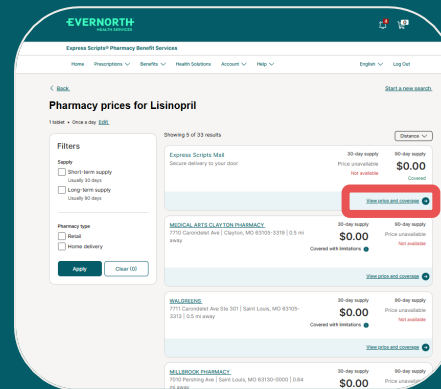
EVERNORTH
HEALTH SERVICES

Express Scripts® Pharmacy Benefit Services

Home Prescriptions Benefits Health Solutions Account Help English Log Out

< Back Start a new search

Pharmacy prices for Lisinopril

1 tablet • Once a day Edit

Showing 5 of 33 results Distance

Filters

Supply
Short-term supply
Usually 30 days
Long-term supply
Usually 90 days

Pharmacy type
Retail
Home delivery

Apply Clear (0)

Express Scripts Mail
Secure delivery to your door
30-day supply
Price unavailable
Not available
90-day supply
$0.00
Covered
View price and coverage

MEDICAL ARTS CLAYTON PHARMACY
7710 Carondelet Ave | Clayton, MO 63105-3319 | 0.5 mi away
Covered with limitations
30-day supply
$0.00
90-day supply
Price unavailable
Not available
View price and coverage

WALGREENS
7711 Carondelet Ave Ste 301 | Saint Louis, MO 63105-3313 | 0.5 mi away
Covered with limitations
30-day supply
$0.00
90-day supply
Price unavailable
Not available
View price and coverage

MILLBROOK PHARMACY
7010 Pershing Ave | Saint Louis, MO 63130-0000 | 0.6 mi away
30-day supply
$0.00
90-day supply
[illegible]